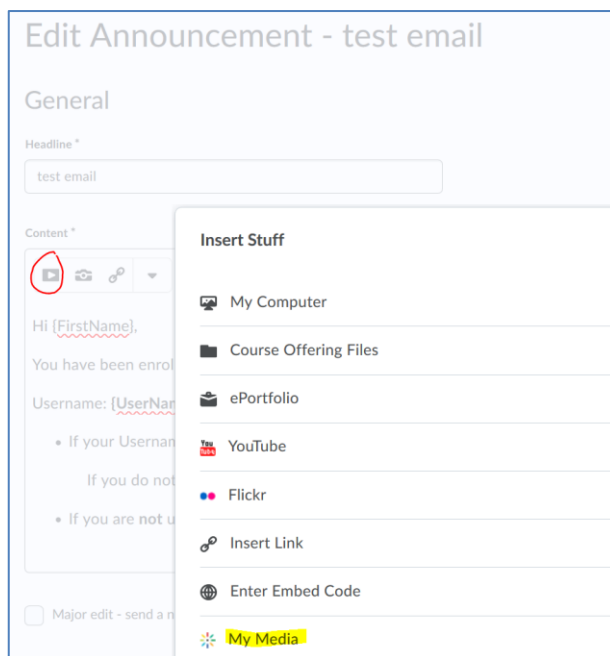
Edit Announcement - test email

General

Headline *

test email

Content *

Hi {FirstName},

You have been enrol

Username: {UserNar

• If your Usernan

If you do not

• If you are not u

Major edit - send a n

Insert Stuff

My Computer

Course Offering Files

ePortfolio

You Tube YouTube

Flickr

Insert Link

Enter Embed Code

My Media